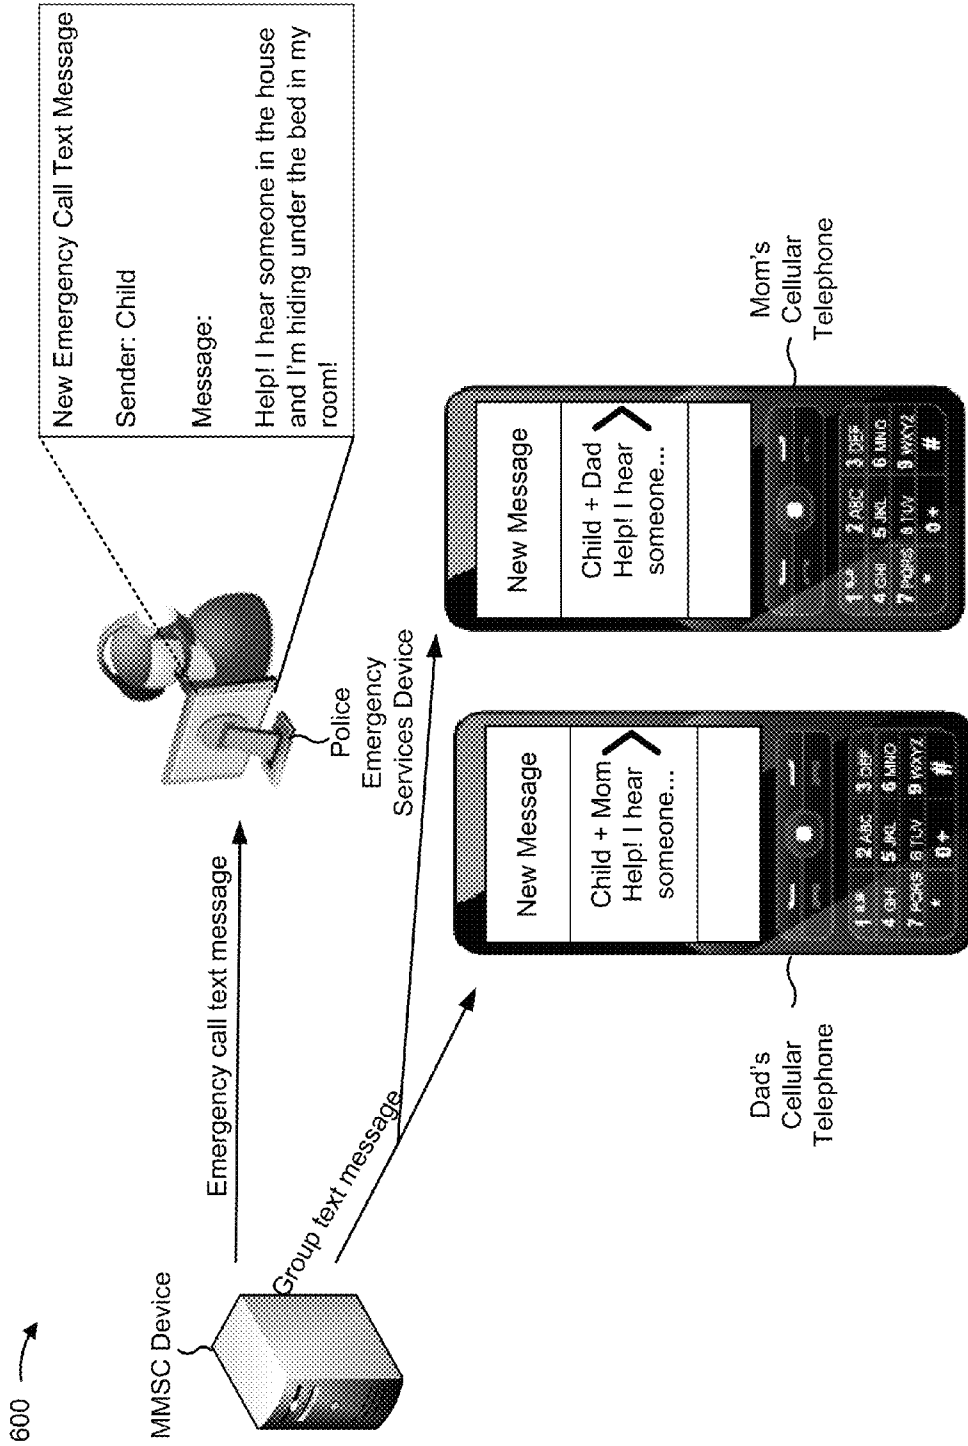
600

MMSC Device

Emergency call text message

Group text message

Police Emergency Services Device

New Emergency Call Text Message

Sender: Child

Message:

Help! I hear someone in the house and I'm hiding under the bed in my room!

New Message

Child + Mom Help! I hear someone...

1 2 ABC 3 DEF 4 GHI 5 JKL 6 MNO 7 PQRS 8 TUV 9 WXYZ * 0 + #

Dad's Cellular Telephone

New Message

Child + Dad Help! I hear someone...

1 2 ABC 3 DEF 4 GHI 5 JKL 6 MNO 7 PQRS 8 TUV 9 WXYZ * 0 + #

Mom's Cellular Telephone